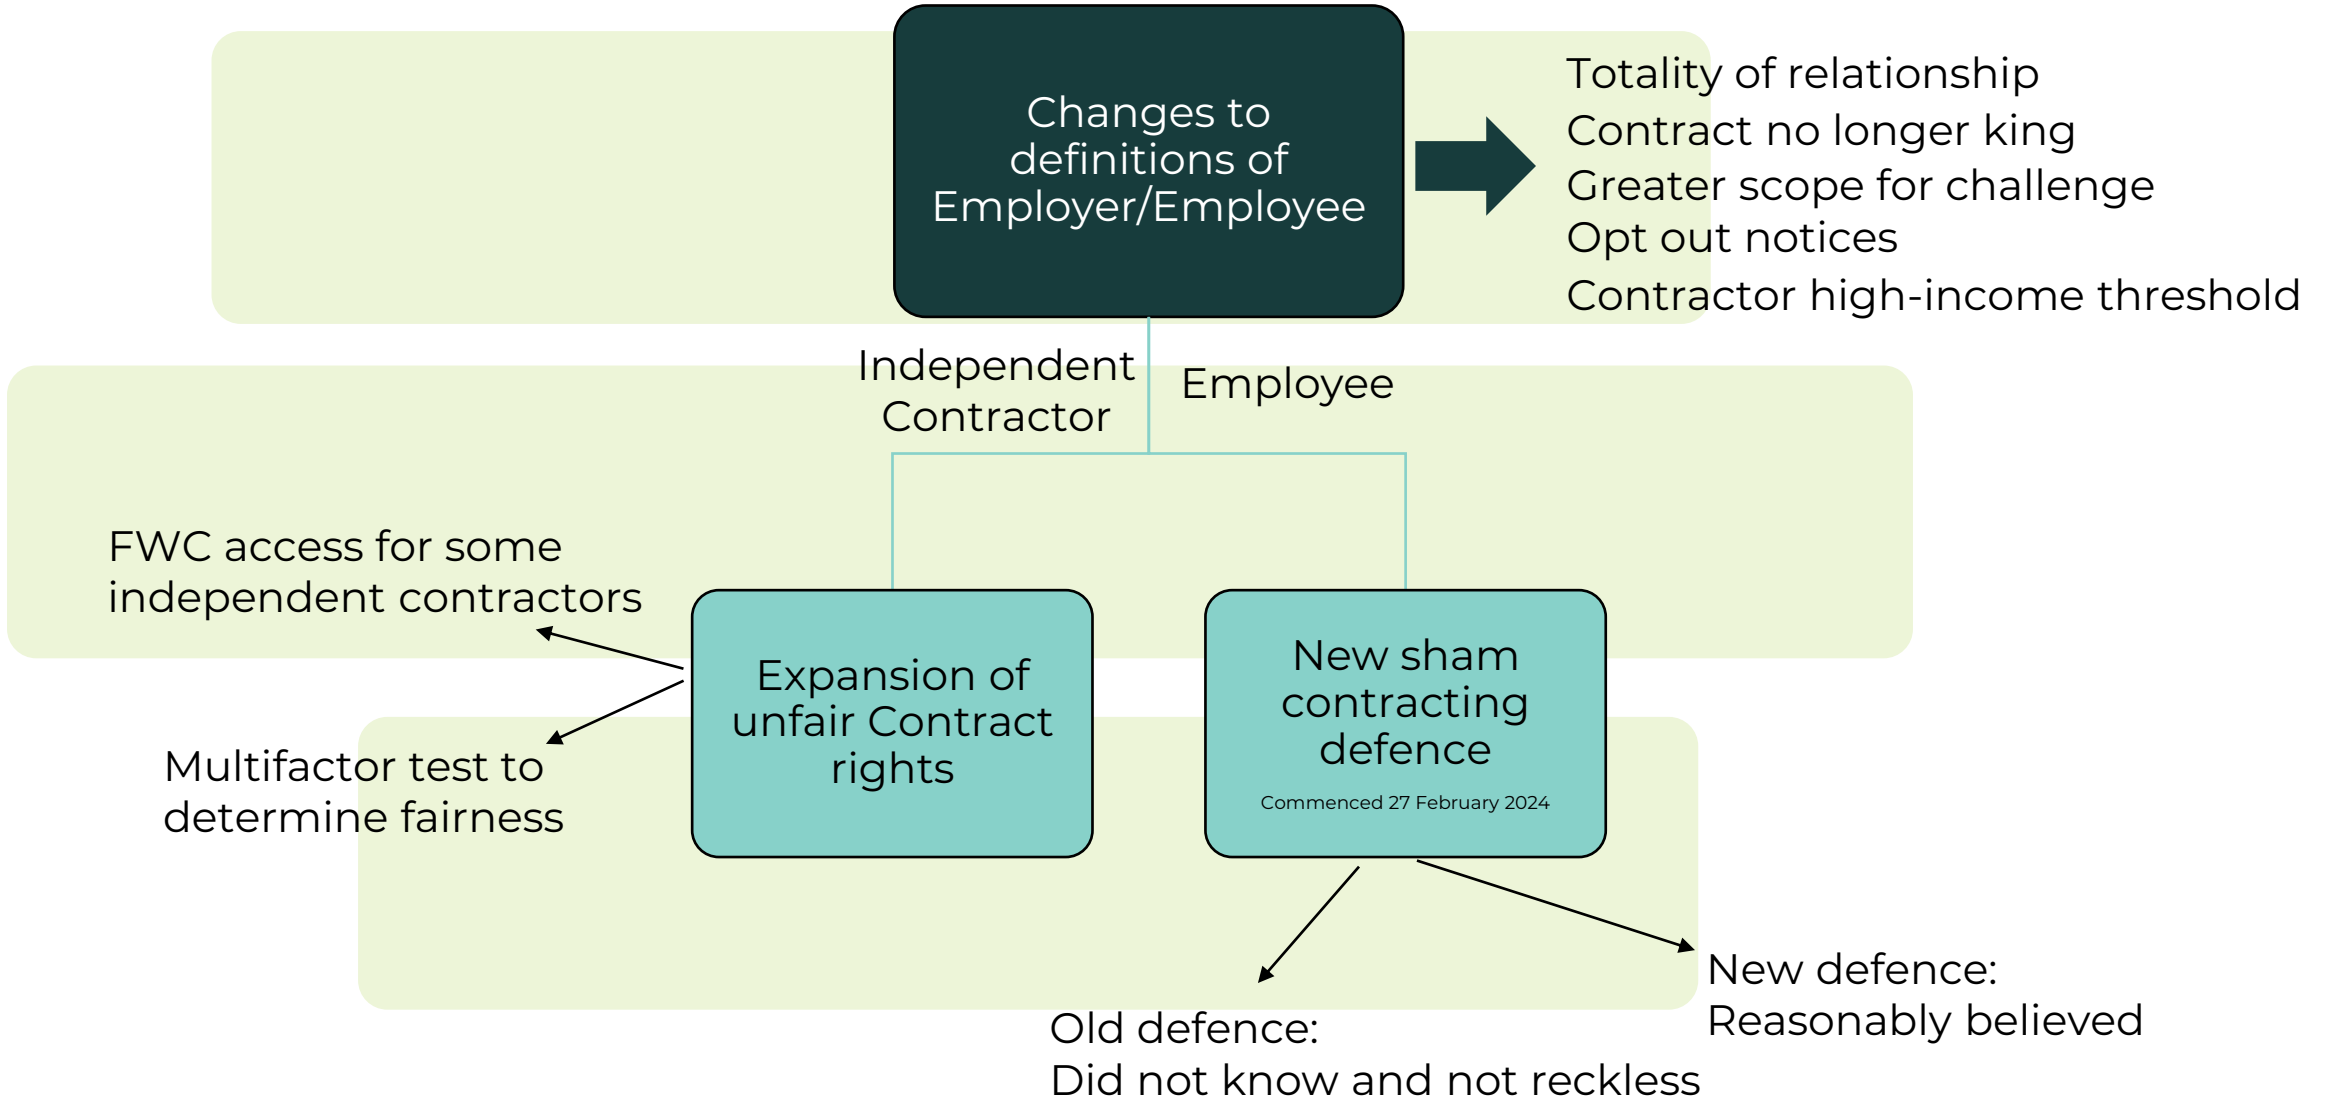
Changes to definitions of Employer/Employee

Totality of relationship
Contract no longer king
Greater scope for challenge
Opt out notices
Contractor high-income threshold

Independent Contractor

Employee

FWC access for some independent contractors

Multifactor test to determine fairness

Expansion of unfair Contract rights

New sham contracting defence
Commenced 27 February 2024

Old defence:
Did not know and not reckless

New defence:
Reasonably believed